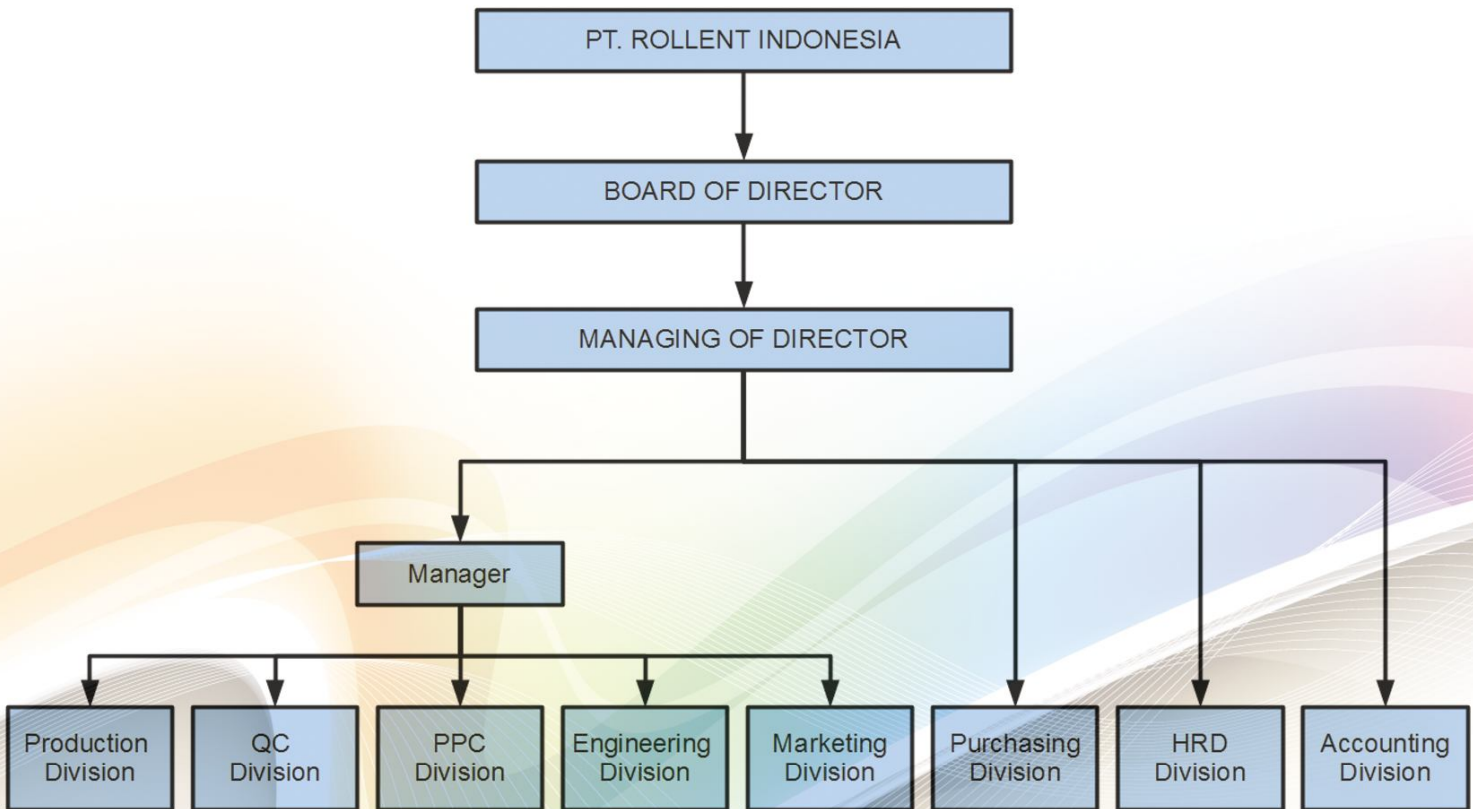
PT. ROLLENT INDONESIA

BOARD OF DIRECTOR

MANAGING OF DIRECTOR

Manager

Production Division

QC Division

PPC Division

Engineering Division

Marketing Division

Purchasing Division

HRD Division

Accounting Division